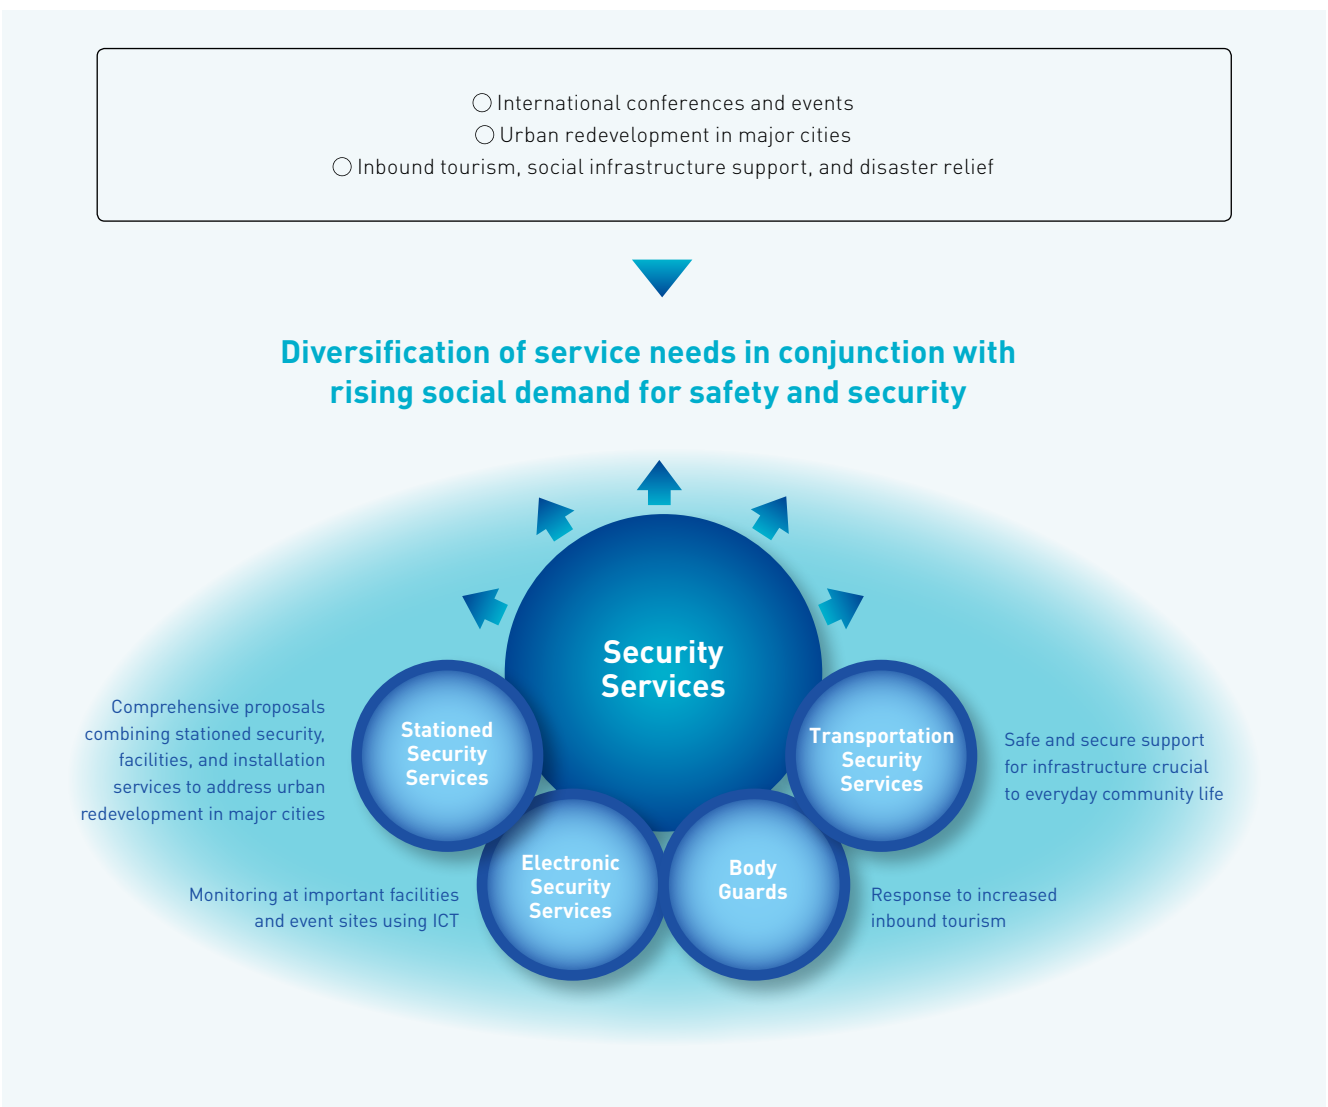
○ International conferences and events
○ Urban redevelopment in major cities
○ Inbound tourism, social infrastructure support, and disaster relief

Diversification of service needs in conjunction with rising social demand for safety and security

Security Services

Comprehensive proposals combining stationed security, facilities, and installation services to address urban redevelopment in major cities

Stationed Security Services

Transportation Security Services

Safe and secure support for infrastructure crucial to everyday community life

Electronic Security Services

Body Guards

Monitoring at important facilities and event sites using ICT

Response to increased inbound tourism